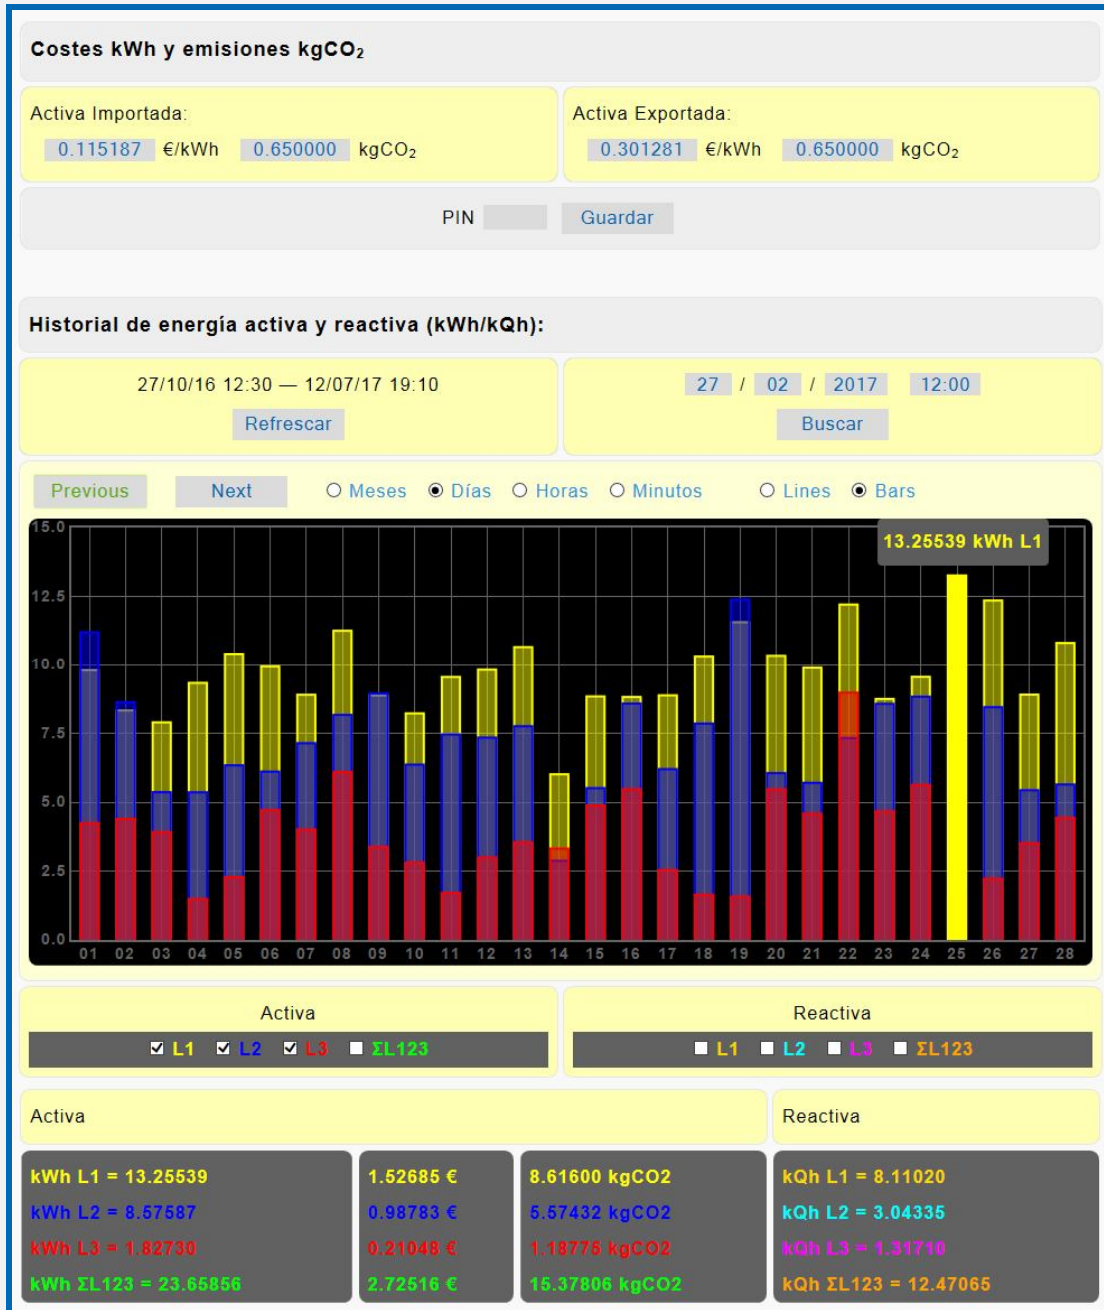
Costes kWh y emisiones kg$CO_2$

Activa Importada:
0.115187 €/kWh 0.650000 kg$CO_2$

Activa Exportada:
0.301281 €/kWh 0.650000 kg$CO_2$

PIN Guardar

Historial de energía activa y reactiva (kWh/kQh):

27/10/16 12:30 — 12/07/17 19:10
Refrescar

27 / 02 / 2017 12:00
Buscar

Previous Next ○ Meses ● Días ○ Horas ○ Minutos ○ Lines ● Bars

13.25539 kWh L1

15.0
12.5
10.0
7.5
5.0
2.5
0.0
01 02 03 04 05 06 07 08 09 10 11 12 13 14 15 16 17 18 19 20 21 22 23 24 25 26 27 28

Activa
☑ L1 ☑ L2 ☑ L3 ☐ ΣL123

Reactiva
☐ L1 ☐ L2 ☐ L3 ☐ ΣL123

Activa

Reactiva

kWh L1 = 13.25539
kWh L2 = 8.57587
kWh L3 = 1.82730
kWh ΣL123 = 23.65856

1.52685 €
0.98783 €
0.21048 €
2.72516 €

8.61600 kgCO2
5.57432 kgCO2
1.18775 kgCO2
15.37806 kgCO2

kQh L1 = 8.11020
kQh L2 = 3.04335
kQh L3 = 1.31710
kQh ΣL123 = 12.47065